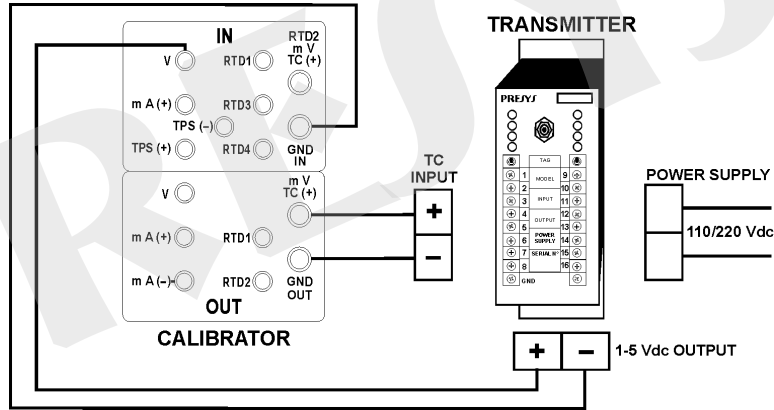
IN
V
RTD1
RTD2 m V TC (+)
m A (+)
RTD3
TPS (–)
TPS (+)
RTD4
GND IN
V
m V TC (+)
m A (+)
RTD1
m A (–)
RTD2
GND OUT
OUT
CALIBRATOR

TC INPUT
+
–

TRANSMITTER
PRESYS
TAG
MODEL
INPUT
OUTPUT
POWER SUPPLY
SERIAL Nº
GND
1
2
3
4
5
6
7
8
9
10
11
12
13
14
15
16

POWER SUPPLY
110/220 Vdc

+
–
1-5 Vdc OUTPUT

PRESYS